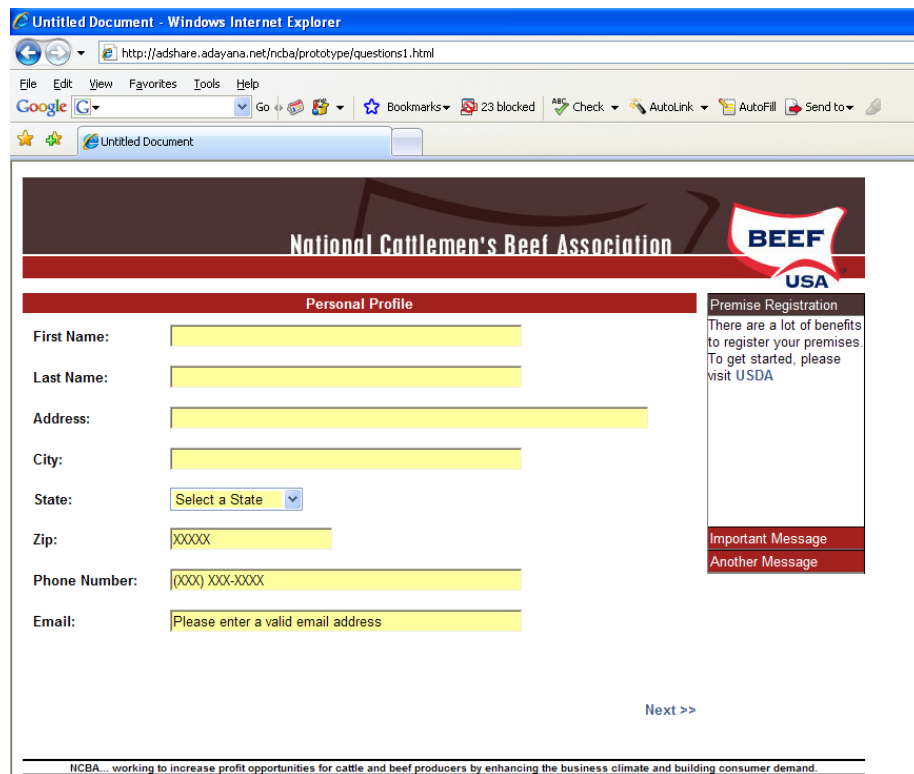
Untitled Document - Windows Internet Explorer

http://adshare.adayana.net/ncba/prototype/questions1.html

File Edit View Favorites Tools Help

Google G Go Bookmarks 23 blocked Check AutoLink AutoFill Send to

Untitled Document

National Cattlemen's Beef Association

BEEF USA

Personal Profile

First Name:

Last Name:

Address:

City:

State: Select a State

Zip: XXXXX

Phone Number: (XXX) XXX-XXXX

Email: Please enter a valid email address

Premise Registration

There are a lot of benefits to register your premises. To get started, please visit USDA

Important Message

Another Message

Next >>

NCBA... working to increase profit opportunities for cattle and beef producers by enhancing the business climate and building consumer demand.